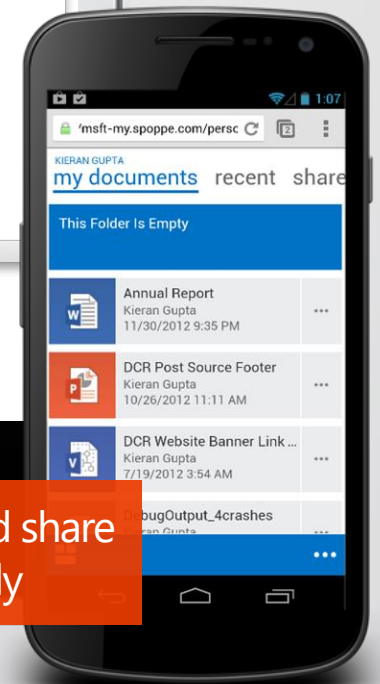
1:07

ʼmsft-my.spoppe.com/persc

2

KIERAN GUPTA

my documents recent share

This Folder Is Empty

Annual Report
Kieran Gupta
11/30/2012 9:35 PM

DCR Post Source Footer
Kieran Gupta
10/26/2012 11:11 AM

DCR Website Banner Link ...
Kieran Gupta
7/19/2012 3:54 AM

DebugOutput_4crashes
Kieran Gupta

d share
ly